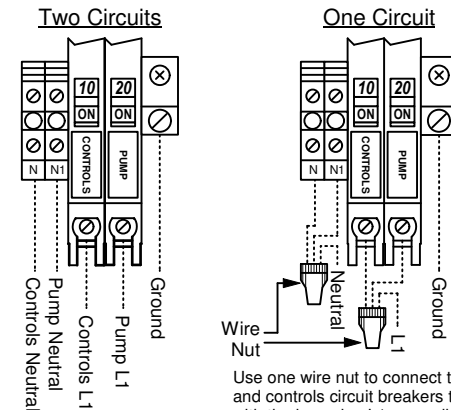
Two Circuits

10 ON
20 ON
N N1
CONTROLS
PUMP
Controls Neutral
Pump Neutral
Controls L1
Pump L1
Ground

One Circuit

10 ON
20 ON
N N1
CONTROLS
PUMP
Neutral
L1
Ground
Wire Nut

Use one wire nut to connect t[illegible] and controls circuit breakers t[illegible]